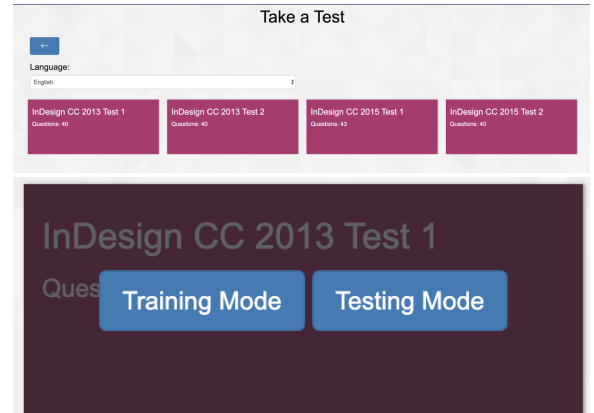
Take a Test

←

Language:

English

InDesign CC 2013 Test 1
Questions: 40

InDesign CC 2013 Test 2
Questions: 40

InDesign CC 2015 Test 1
Questions: 43

InDesign CC 2015 Test 2
Questions: 40

InDesign CC 2013 Test 1

Ques

Training Mode

Testing Mode